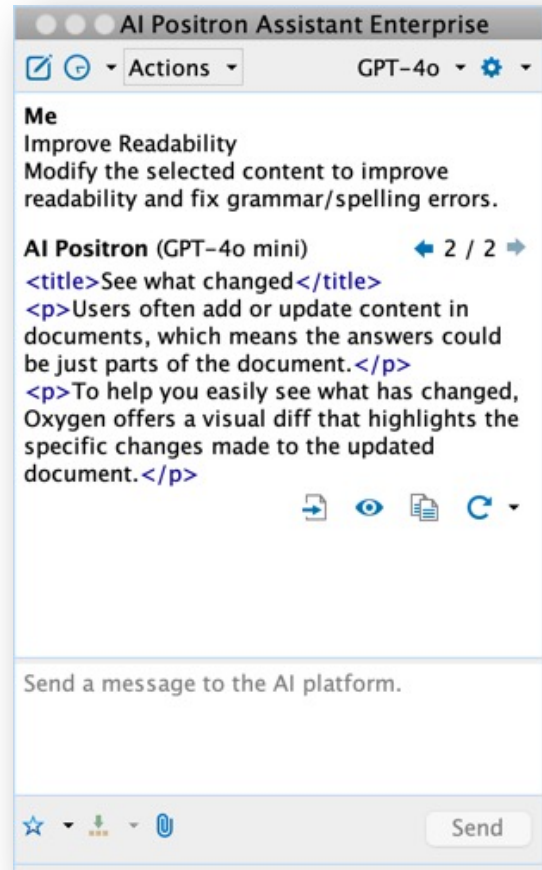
AI Positron Assistant Enterprise

Actions

GPT-4o

Me
Improve Readability
Modify the selected content to improve readability and fix grammar/spelling errors.

AI Positron (GPT-4o mini)

2 / 2

<title>See what changed</title>
<p>Users often add or update content in documents, which means the answers could be just parts of the document.</p>
<p>To help you easily see what has changed, Oxygen offers a visual diff that highlights the specific changes made to the updated document.</p>

Send a message to the AI platform.

Send